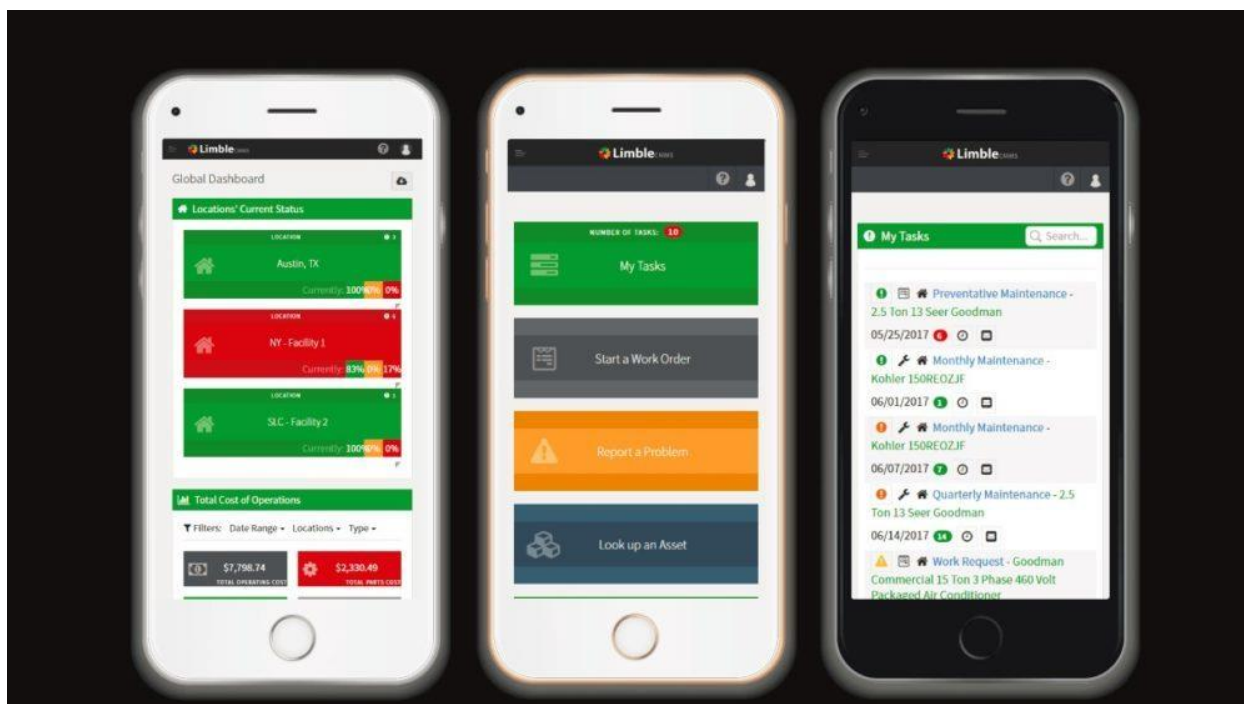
Limble CMMS

Global Dashboard

Locations' Current Status

LOCATION
Austin, TX
Currently: 100% 0% 0%

LOCATION
NY - Facility 1
Currently: 83% 0% 17%

LOCATION
SLC - Facility 2
Currently: 100% 0% 0%

Total Cost of Operations

Filters: Date Range Locations Type

$7,798.74
TOTAL OPERATING COST

$2,330.49
TOTAL PARTS COST

Limble CMMS

NUMBER OF TASKS: 10
My Tasks

Start a Work Order

Report a Problem

Look up an Asset

Limble CMMS

My Tasks

Search...

Preventative Maintenance - 2.5 Ton 13 Seer Goodman
05/25/2017 6

Monthly Maintenance - Kohler 150REOZJF
06/01/2017 1

Monthly Maintenance - Kohler 150REOZJF
06/07/2017 7

Quarterly Maintenance - 2.5 Ton 13 Seer Goodman
06/14/2017 14

Work Request - Goodman Commercial 15 Ton 3 Phase 460 Volt Packaged Air Conditioner